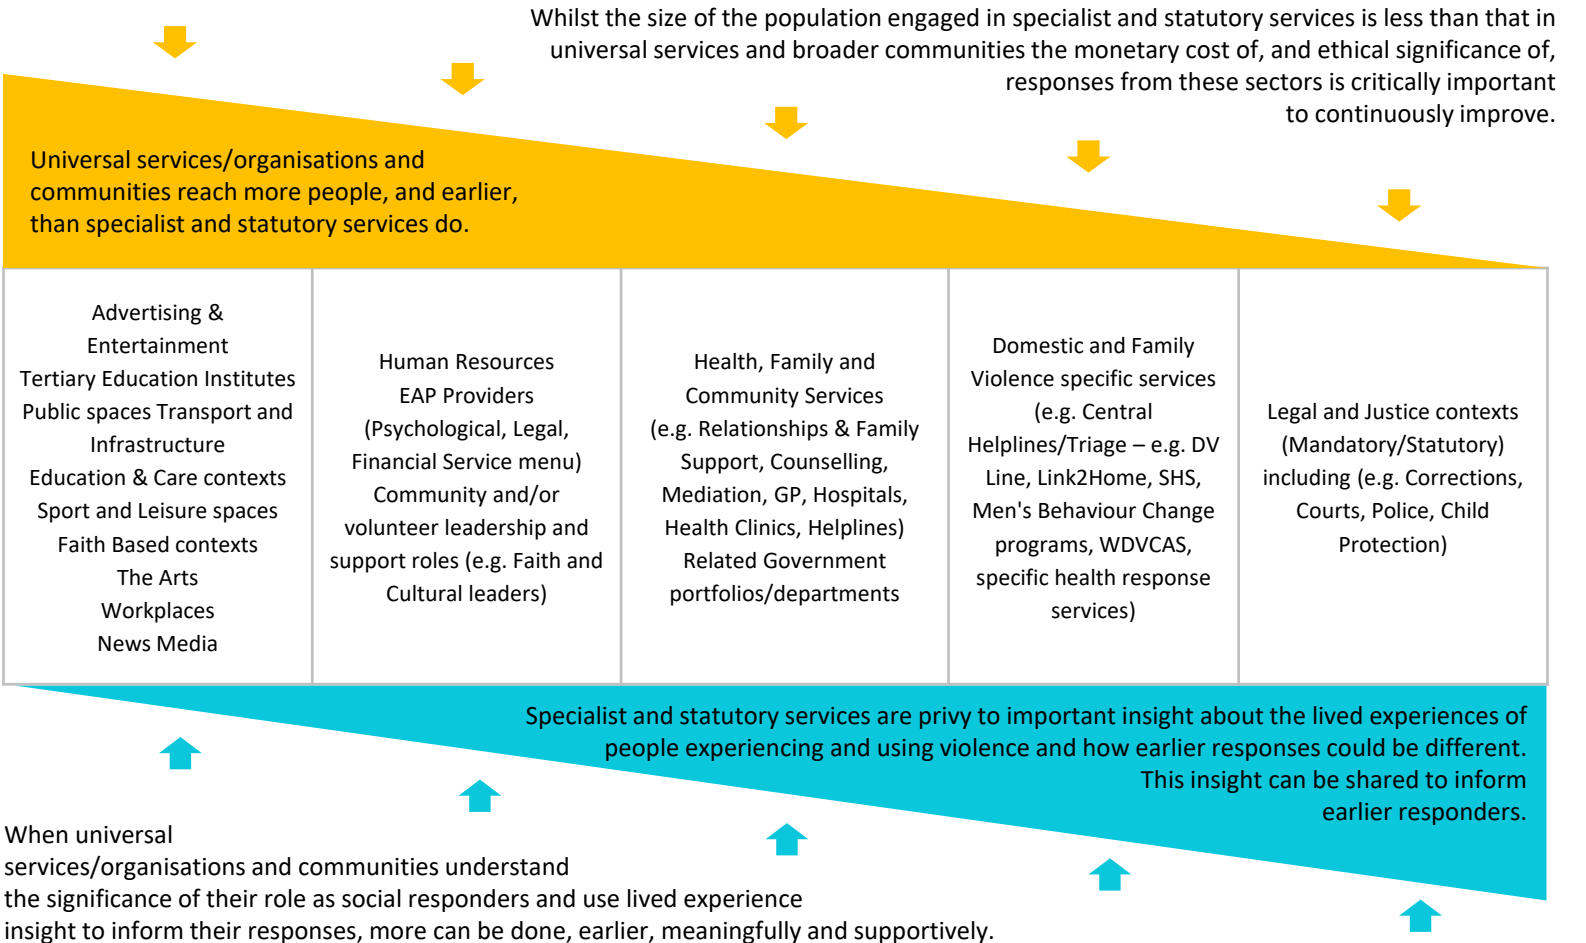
Whilst the size of the population engaged in specialist and statutory services is less than that in universal services and broader communities the monetary cost of, and ethical significance of, responses from these sectors is critically important to continuously improve.

Universal services/organisations and communities reach more people, and earlier, than specialist and statutory services do.

| Advertising & Entertainment<br>Tertiary Education Institutes<br>Public spaces Transport and Infrastructure<br>Education & Care contexts<br>Sport and Leisure spaces<br>Faith Based contexts<br>The Arts<br>Workplaces<br>News Media | Human Resources<br>EAP Providers (Psychological, Legal, Financial Service menu)<br>Community and/or volunteer leadership and support roles (e.g. Faith and Cultural leaders) | Health, Family and Community Services (e.g. Relationships & Family Support, Counselling, Mediation, GP, Hospitals, Health Clinics, Helplines)<br>Related Government portfolios/departments | Domestic and Family Violence specific services (e.g. Central Helplines/Triage – e.g. DV Line, Link2Home, SHS, Men's Behaviour Change programs, WDVCAS, specific health response services) | Legal and Justice contexts (Mandatory/Statutory) including (e.g. Corrections, Courts, Police, Child Protection) |
|---|---|---|---|---|

Specialist and statutory services are privy to important insight about the lived experiences of people experiencing and using violence and how earlier responses could be different. This insight can be shared to inform earlier responders.

When universal services/organisations and communities understand the significance of their role as social responders and use lived experience insight to inform their responses, more can be done, earlier, meaningfully and supportively.